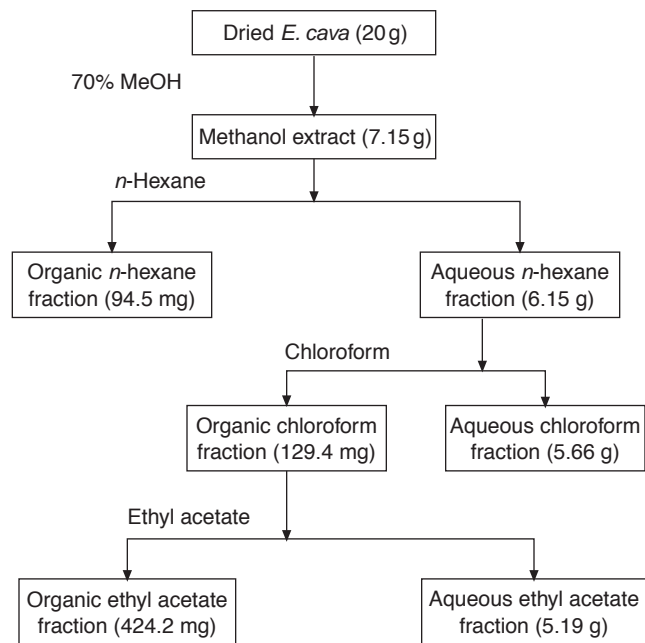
Dried E. cava (20 g)

70% MeOH

Methanol extract (7.15 g)

n-Hexane

Organic n-hexane fraction (94.5 mg)

Aqueous n-hexane fraction (6.15 g)

Chloroform

Organic chloroform fraction (129.4 mg)

Aqueous chloroform fraction (5.66 g)

Ethyl acetate

Organic ethyl acetate fraction (424.2 mg)

Aqueous ethyl acetate fraction (5.19 g)